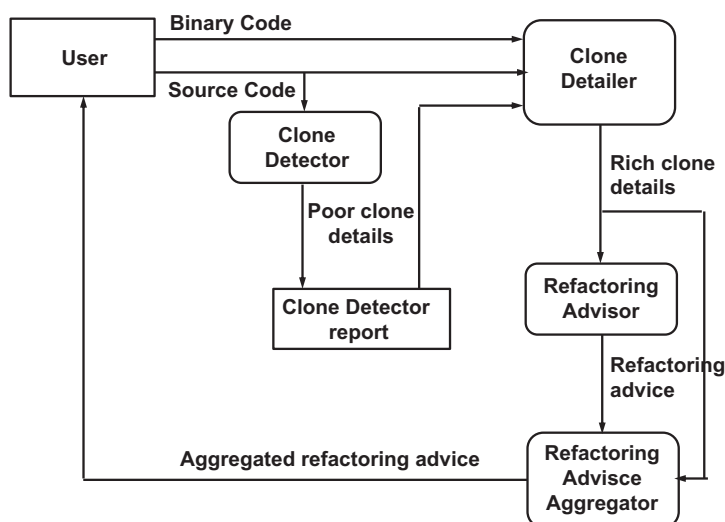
User

Binary Code

Source Code

Clone Detailer

Clone Detector

Poor clone details

Clone Detector report

Rich clone details

Refactoring Advisor

Refactoring advice

Aggregated refactoring advice

Refactoring Advisce Aggregator